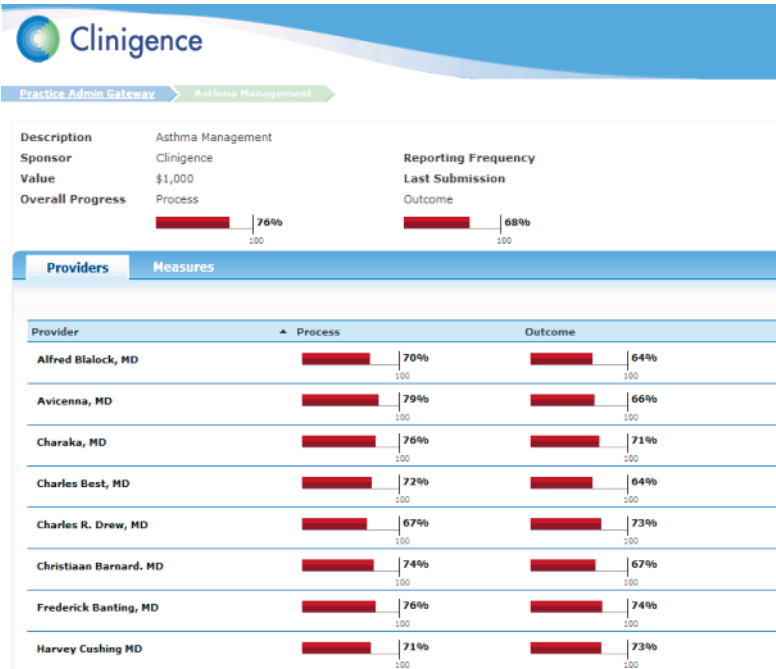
Clinigence

Practice Admin Gateway
Asthma Management

| | | | |
|---|---|---|---|
| Description | Asthma Management | | |
| Sponsor | Clinigence | Reporting Frequency | |
| Value | $1,000 | Last Submission | |
| Overall Progress | Process | | Outcome |

76%
100

68%
100

Providers
Measures

| Provider | Process | Outcome |
|---|---|---|
| Alfred Blalock, MD | 70% 100 | 64% 100 |
| Avicenna, MD | 79% 100 | 66% 100 |
| Charaka, MD | 76% 100 | 71% 100 |
| Charles Best, MD | 72% 100 | 64% 100 |
| Charles R. Drew, MD | 67% 100 | 73% 100 |
| Christiaan Barnard. MD | 74% 100 | 67% 100 |
| Frederick Banting, MD | 76% 100 | 74% 100 |
| Harvey Cushing MD | 71% 100 | 73% 100 |